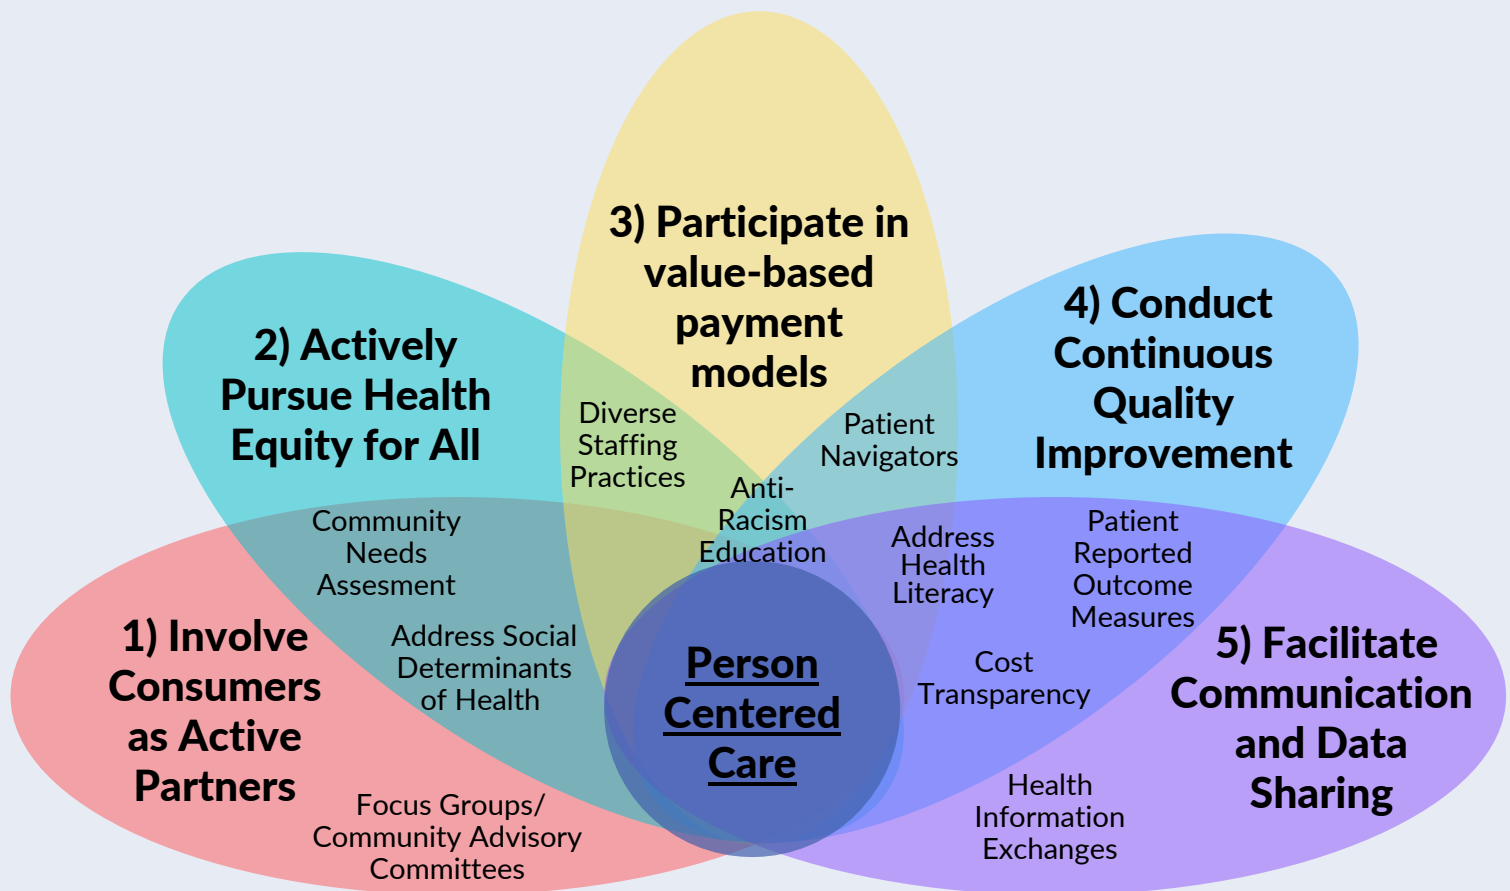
3) Participate in value-based payment models

2) Actively Pursue Health Equity for All

4) Conduct Continuous Quality Improvement

Diverse Staffing Practices

Patient Navigators

Anti-Racism Education

Community Needs Assesment

Address Health Literacy

Patient Reported Outcome Measures

1) Involve Consumers as Active Partners

Address Social Determinants of Health

Person Centered Care

Cost Transparency

5) Facilitate Communication and Data Sharing

Focus Groups/ Community Advisory Committees

Health Information Exchanges